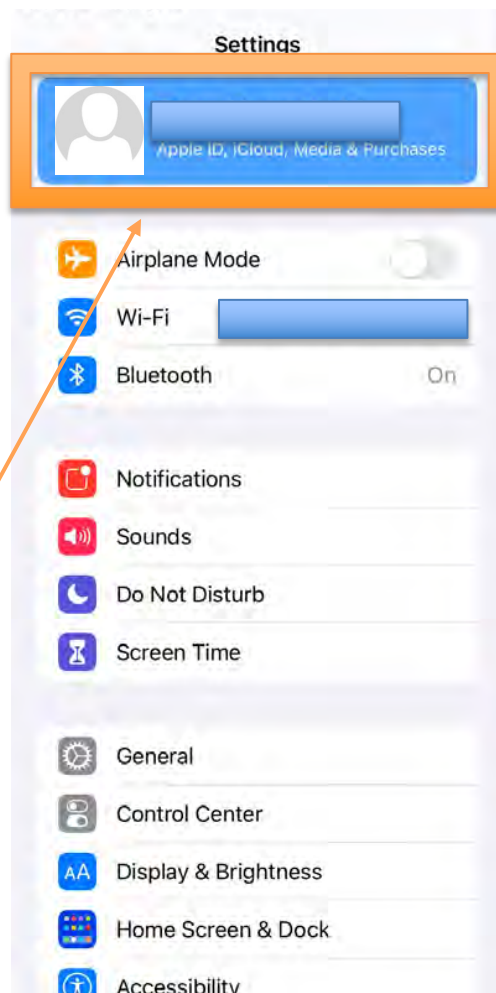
Settings

Apple ID, iCloud, Media & Purchases

Airplane Mode

Wi-Fi

Bluetooth On

Notifications

Sounds

Do Not Disturb

Screen Time

General

Control Center

AA Display & Brightness

Home Screen & Dock

Accessibility